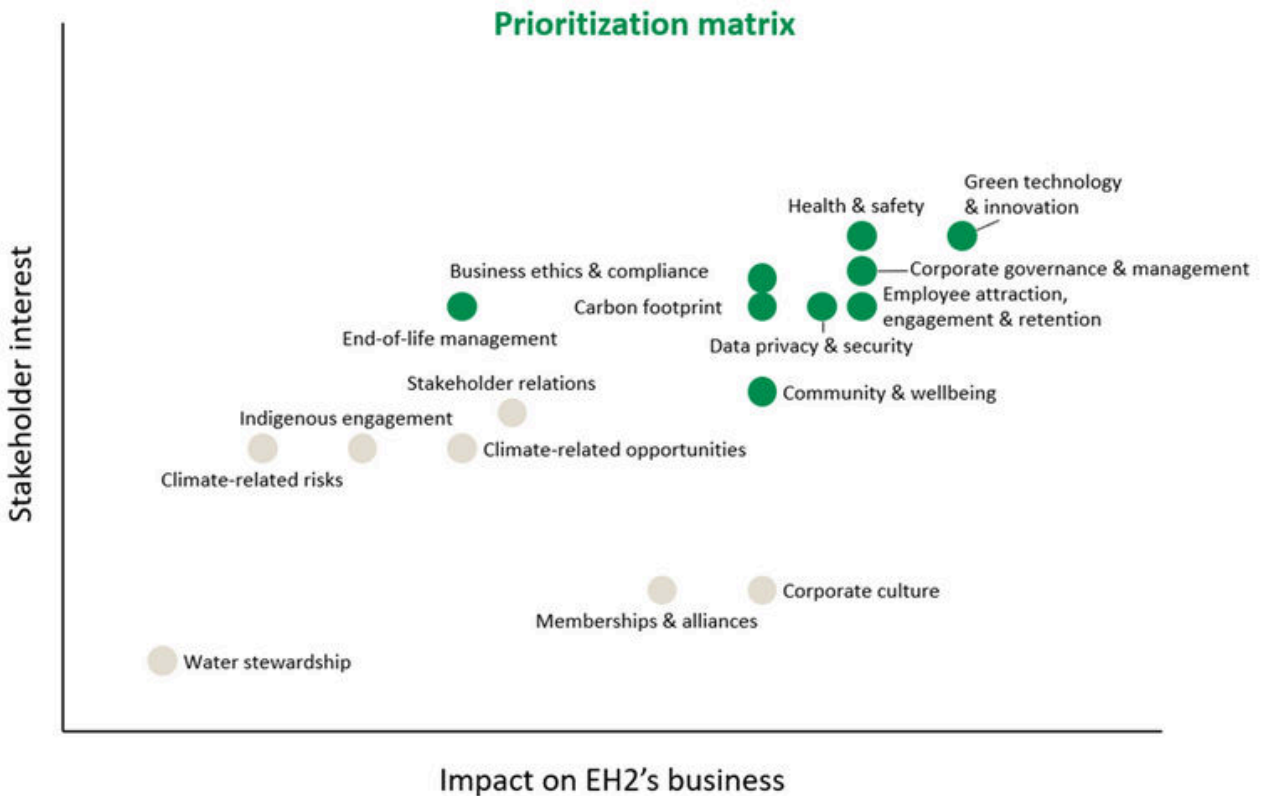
Prioritization matrix

Stakeholder interest

Green technology & innovation

Health & safety

Business ethics & compliance

Corporate governance & management

Carbon footprint

Employee attraction, engagement & retention

End-of-life management

Data privacy & security

Stakeholder relations

Community & wellbeing

Indigenous engagement

Climate-related opportunities

Climate-related risks

Corporate culture

Memberships & alliances

Water stewardship

Impact on EH2's business